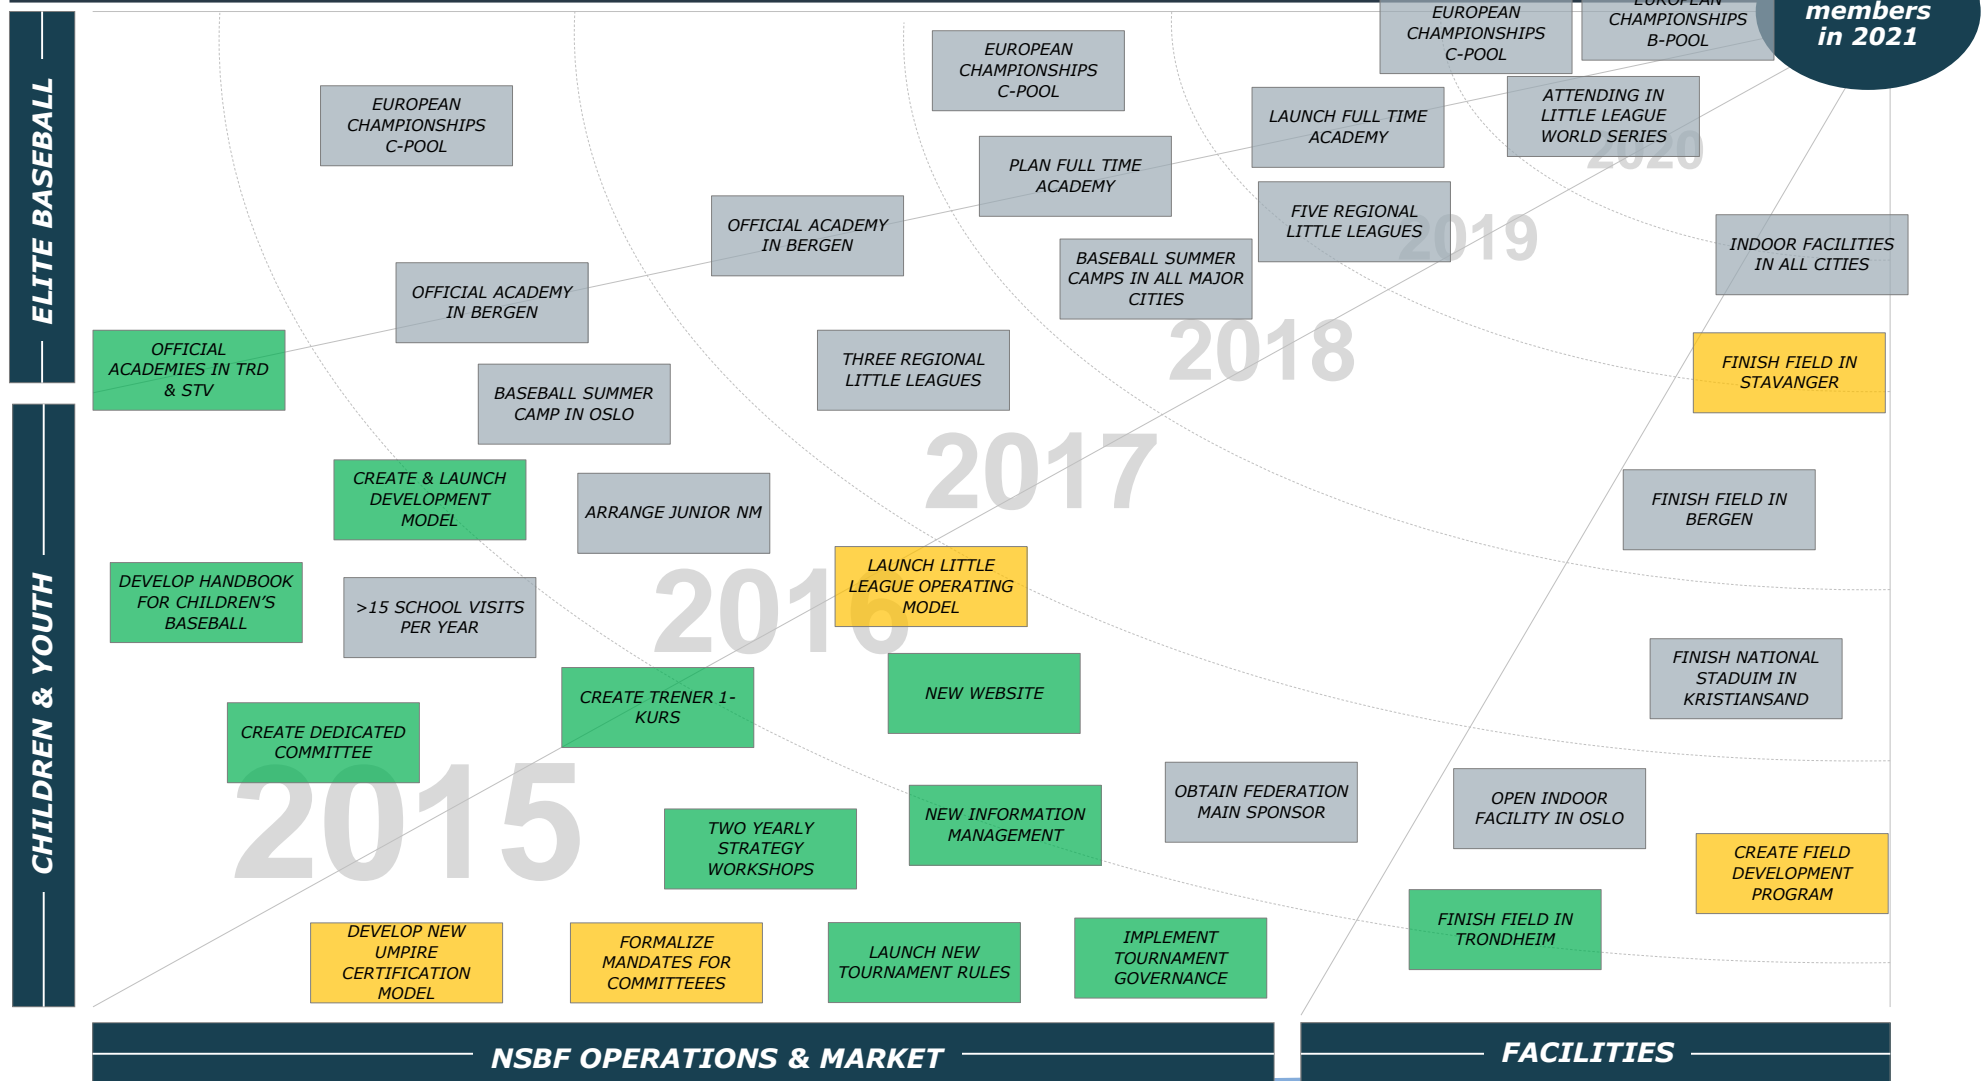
ELITE BASEBALL

CHILDREN & YOUTH

members in 2021

EUROPEAN CHAMPIONSHIPS C-POOL

EUROPEAN CHAMPIONSHIPS B-POOL

EUROPEAN CHAMPIONSHIPS C-POOL

EUROPEAN CHAMPIONSHIPS C-POOL

LAUNCH FULL TIME ACADEMY

ATTENDING IN LITTLE LEAGUE WORLD SERIES

2020

PLAN FULL TIME ACADEMY

OFFICIAL ACADEMY IN BERGEN

FIVE REGIONAL LITTLE LEAGUES

2019

INDOOR FACILITIES IN ALL CITIES

BASEBALL SUMMER CAMPS IN ALL MAJOR CITIES

OFFICIAL ACADEMY IN BERGEN

2018

OFFICIAL ACADEMIES IN TRD & STV

THREE REGIONAL LITTLE LEAGUES

FINISH FIELD IN STAVANGER

BASEBALL SUMMER CAMP IN OSLO

CREATE & LAUNCH DEVELOPMENT MODEL

2017

ARRANGE JUNIOR NM

FINISH FIELD IN BERGEN

LAUNCH LITTLE LEAGUE OPERATING MODEL

DEVELOP HANDBOOK FOR CHILDREN'S BASEBALL

>15 SCHOOL VISITS PER YEAR

2016

FINISH NATIONAL STADUIM IN KRISTIANSAND

NEW WEBSITE

CREATE TRENER 1-KURS

CREATE DEDICATED COMMITTEE

OBTAIN FEDERATION MAIN SPONSOR

OPEN INDOOR FACILITY IN OSLO

NEW INFORMATION MANAGEMENT

2015

TWO YEARLY STRATEGY WORKSHOPS

CREATE FIELD DEVELOPMENT PROGRAM

FINISH FIELD IN TRONDHEIM

IMPLEMENT TOURNAMENT GOVERNANCE

DEVELOP NEW UMPIRE CERTIFICATION MODEL

FORMALIZE MANDATES FOR COMMITTEEES

LAUNCH NEW TOURNAMENT RULES

NSBF OPERATIONS & MARKET

FACILITIES